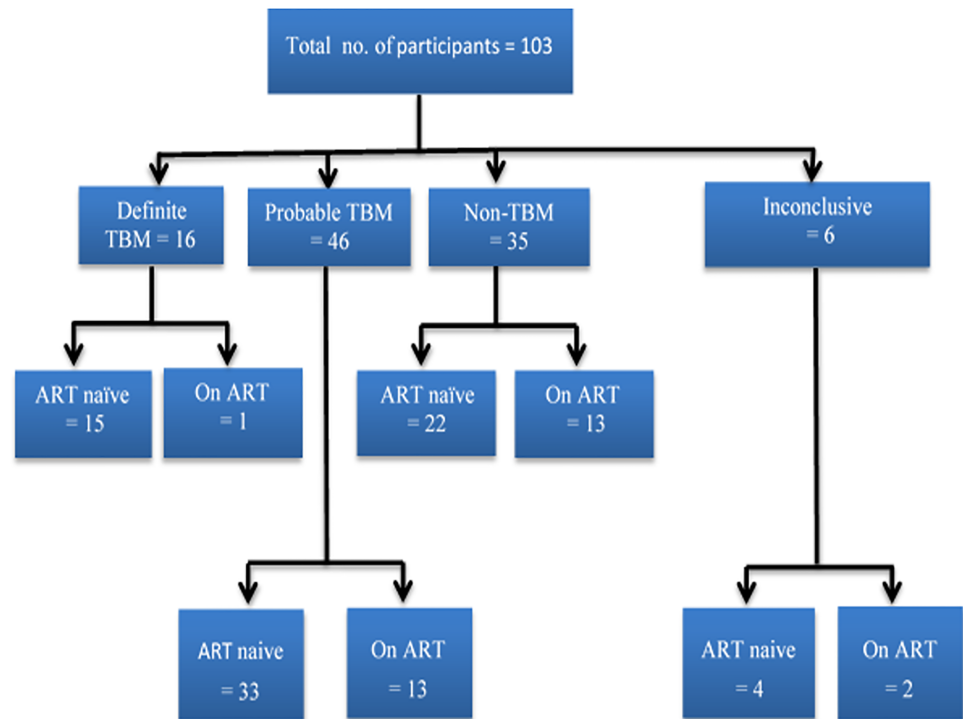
Total no. of participants = 103

Definite TBM = 16

Probable TBM = 46

Non-TBM = 35

Inconclusive = 6

ART naïve = 15

On ART = 1

ART naïve = 22

On ART = 13

ART naive = 33

On ART = 13

ART naive = 4

On ART = 2